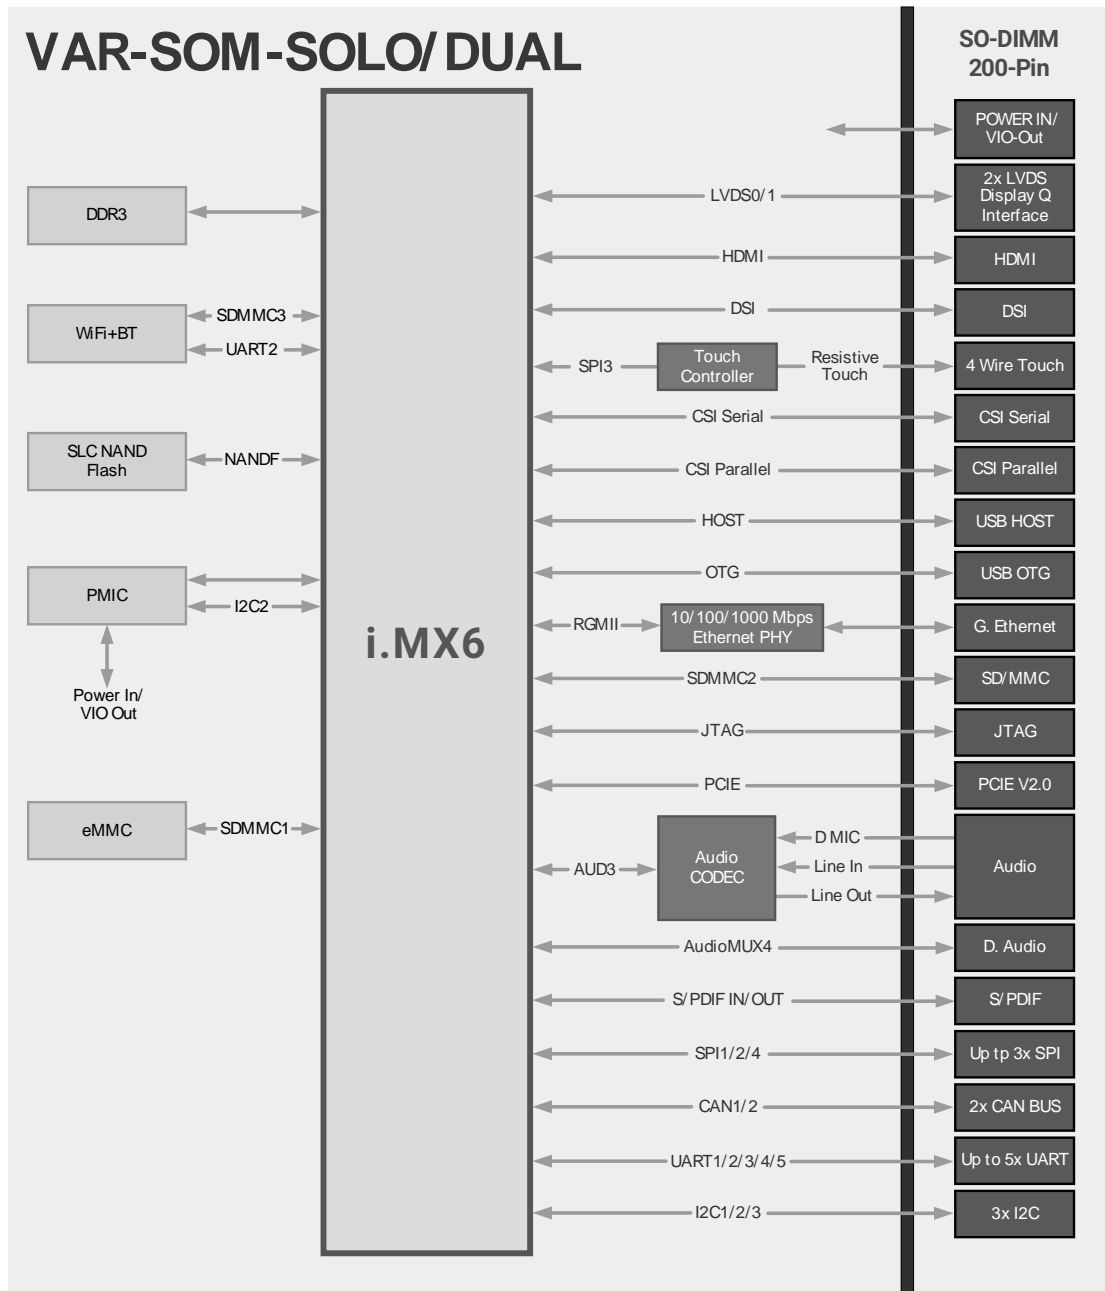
VAR-SOM-SOLO/DUAL

SO-DIMM 200-Pin

i.MX6

DDR3

WiFi+BT

SDMMC3

UART2

SLC NAND Flash

NANDF

PMIC

I2C2

Power In/ VIO Out

eMMC

SDMMC1

POWER IN/ VIO-Out

LVDS0/1

2x LVDS Display Q Interface

HDMI

HDMI

DSI

DSI

SPI3

Touch Controller

Resistive Touch

4 Wire Touch

CSI Serial

CSI Serial

CSI Parallel

CSI Parallel

HOST

USB HOST

OTG

USB OTG

RGMII

10/100/1000 Mbps Ethernet PHY

G. Ethernet

SDMMC2

SD/MMC

JTAG

JTAG

PCIE

PCIE V2.0

AUD3

Audio CODEC

D MIC

Line In

Line Out

Audio

AudioMUX4

D. Audio

S/PDIF IN/OUT

S/PDIF

SPI1/2/4

Up tp 3x SPI

CAN1/2

2x CAN BUS

UART1/2/3/4/5

Up to 5x UART

I2C1/2/3

3x I2C